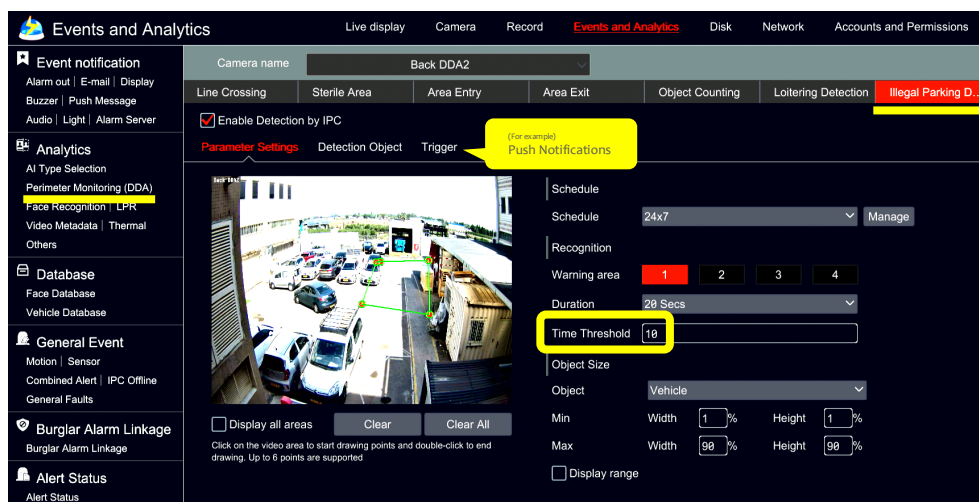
Events and Analytics

Live display | Camera | Record | Events and Analytics | Disk | Network | Accounts and Permissions

Event notification
Alarm out | E-mail | Display
Buzzer | Push Message
Audio | Light | Alarm Server

Analytics
AI Type Selection
Perimeter Monitoring (DDA)
Face Recognition | LPR
Video Metadata | Thermal
Others

Database
Face Database
Vehicle Database

General Event
Motion | Sensor
Combined Alert | IPC Offline
General Faults

Burglar Alarm Linkage
Burglar Alarm Linkage

Alert Status
Alert Status

Camera name | Back DDA2

| Line Crossing | Sterile Area | Area Entry | Area Exit | Object Counting | Loitering Detection | Illegal Parking D... |
|---|---|---|---|---|---|---|

Enable Detection by IPC

Parameter Settings | Detection Object | Trigger

(For example)
Push Notifications

Schedule
Schedule 24x7 Manage
Recognition
Warning area 1 2 3 4
Duration 20 Secs
Time Threshold 10
Object Size
Object Vehicle
Min Width 1 % Height 1 %
Max Width 90 % Height 90 %
Display range

Display all areas
Clear
Clear All

Click on the video area to start drawing points and double-click to end drawing. Up to 6 points are supported